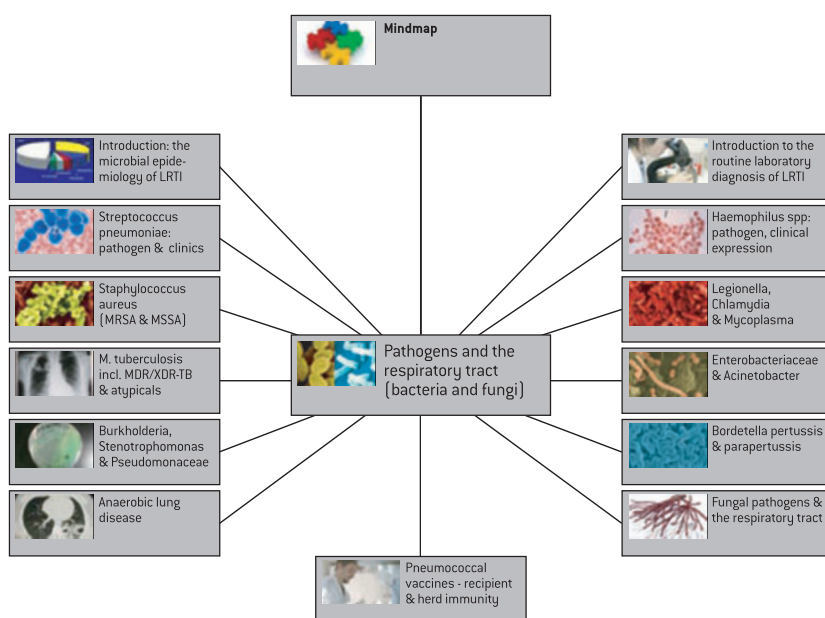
Mindmap

Introduction: the microbial epidemiology of LRTI

Streptococcus pneumoniae: pathogen & clinics

Staphylococcus aureus (MRSA & MSSA)

M. tuberculosis incl. MDR/XDR-TB & atypicals

Burkholderia, Stenotrophomonas & Pseudomonaceae

Anaerobic lung disease

Pathogens and the respiratory tract (bacteria and fungi)

Introduction to the routine laboratory diagnosis of LRTI

Haemophilus spp: pathogen, clinical expression

Legionella, Chlamydia & Mycoplasma

Enterobacteriaceae & Acinetobacter

Bordetella pertussis & parapertussis

Fungal pathogens & the respiratory tract

Pneumococcal vaccines - recipient & herd immunity